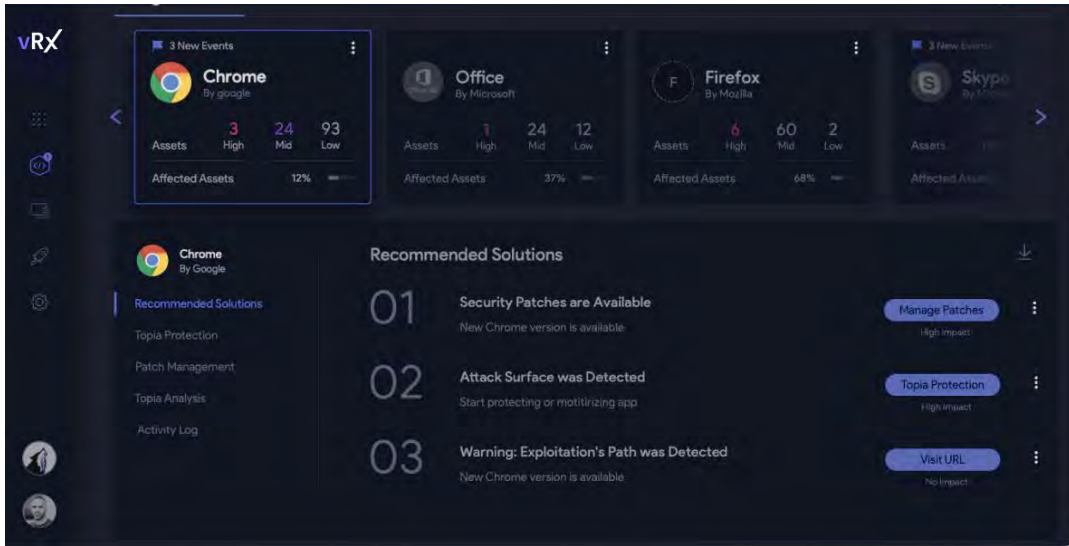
vRX

3 New Events
Chrome
By google
Assets 3 High 24 Mid 93 Low
Affected Assets 12%

Office
By Microsoft
Assets 1 High 24 Mid 12 Low
Affected Assets 37%

F
Firefox
By Mozilla
Assets 6 High 60 Mid 2 Low
Affected Assets 68%

3 New Events
Skype
By Microsoft
Assets
Affected Assets

Chrome
By Google

Recommended Solutions
Topia Protection
Patch Management
Topia Analysis
Activity Log

Recommended Solutions

01
Security Patches are Available
New Chrome version is available
Manage Patches
High impact

02
Attack Surface was Detected
Start protecting or motitirizing app
Topia Protection
High impact

03
Warning: Exploitation's Path was Detected
New Chrome version is available
Visit URL
No Impact